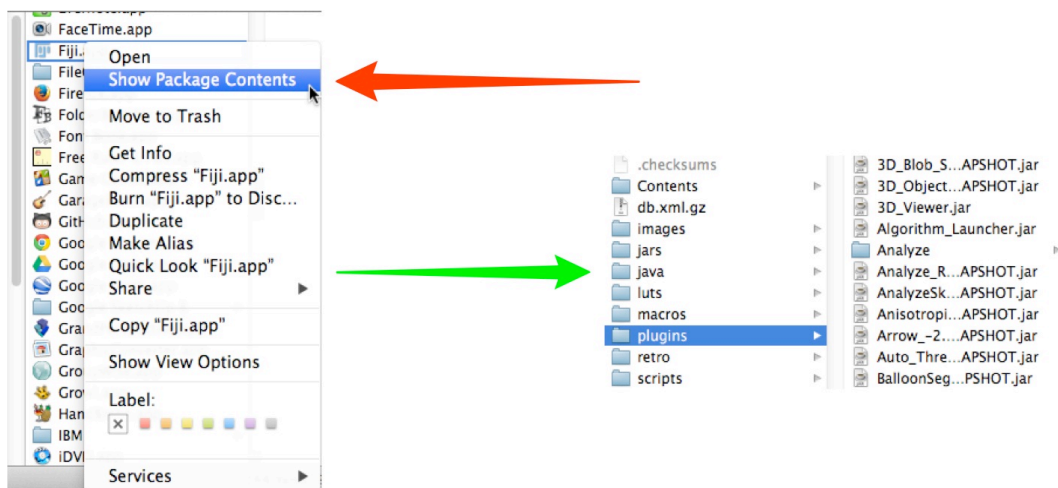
FaceTime.app
Fiji.
File
Fire
Fold
Fon
Free
Gam
Gara
GitH
Goo
Goo
Goo
Goo
Gra
Gra
Gro
Gro
Han
IBM
iDV

Open
Show Package Contents
Move to Trash
Get Info
Compress "Fiji.app"
Burn "Fiji.app" to Disc...
Duplicate
Make Alias
Quick Look "Fiji.app"
Share
Copy "Fiji.app"
Show View Options
Label:
Services

.checksums
Contents
db.xml.gz
images
jars
java
luts
macros
plugins
retro
scripts

3D_Blob_S...APSHOT.jar
3D_Object...APSHOT.jar
3D_Viewer.jar
Algorithm_Launcher.jar
Analyze
Analyze_R...APSHOT.jar
AnalyzeSk...APSHOT.jar
Anisotropi...APSHOT.jar
Arrow_-2...APSHOT.jar
Auto_Thre...APSHOT.jar
BalloonSeg...PSHOT.jar